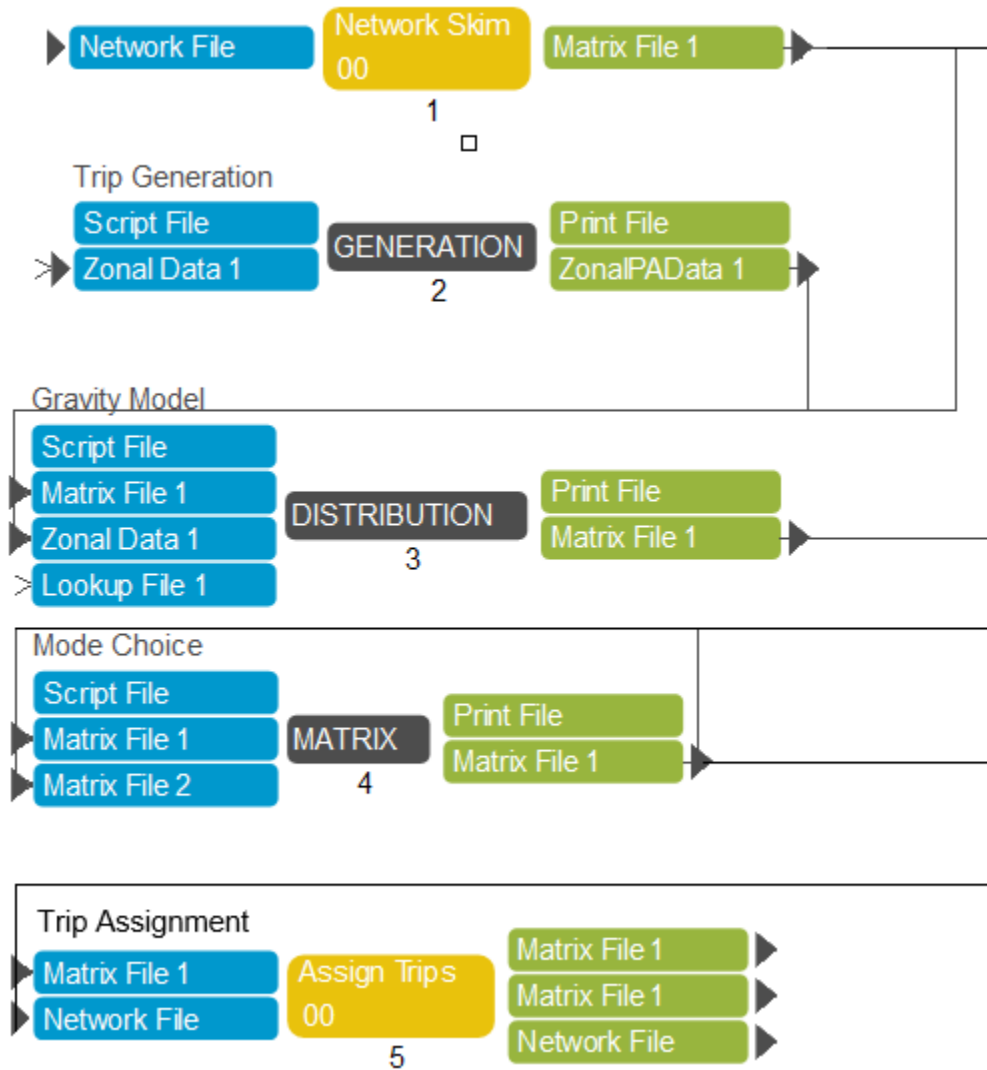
Network File
Network Skim
00
1
Matrix File 1

Trip Generation
Script File
Zonal Data 1
GENERATION
2
Print File
ZonalPAData 1

Gravity Model
Script File
Matrix File 1
Zonal Data 1
Lookup File 1
DISTRIBUTION
3
Print File
Matrix File 1

Mode Choice
Script File
Matrix File 1
Matrix File 2
MATRIX
4
Print File
Matrix File 1

Trip Assignment
Matrix File 1
Network File
Assign Trips
00
5
Matrix File 1
Matrix File 1
Network File